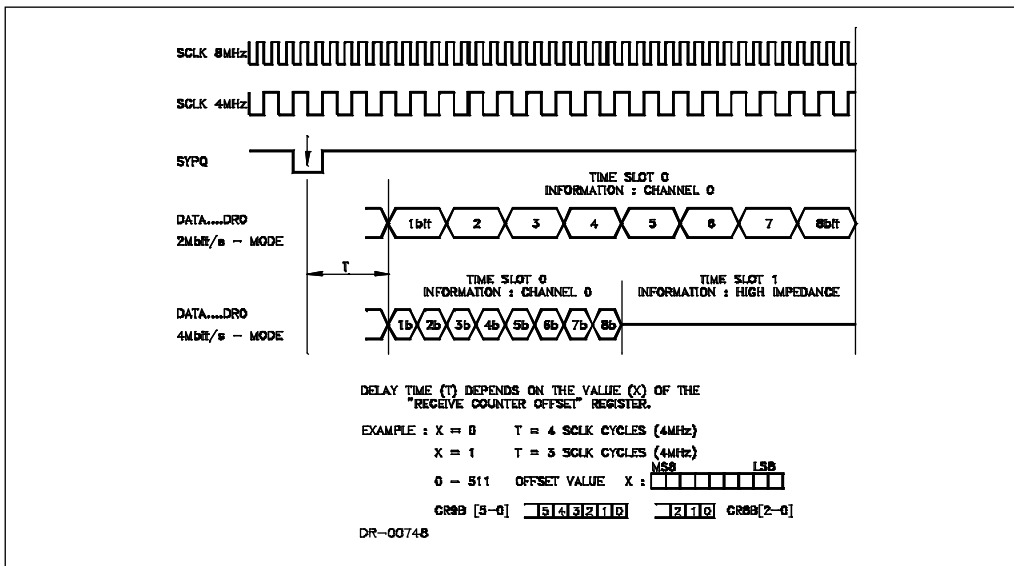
SCLK 8MHz

SCLK 4MHz

SYPQ

TIME SLOT 0
INFORMATION : CHANNEL 0

DATA....DR0
2Mbit/s – MODE

1bit 2 3 4 5 6 7 8bit

T

TIME SLOT 0
INFORMATION : CHANNEL 0

TIME SLOT 1
INFORMATION : HIGH IMPEDANCE

DATA....DR0
4Mbit/s – MODE

1b 2b 3b 4b 5b 6b 7b 8b

DELAY TIME (T) DEPENDS ON THE VALUE (X) OF THE "RECEIVE COUNTER OFFSET" REGISTER.

EXAMPLE : X = 0 T = 4 SCLK CYCLES (4MHz)

X = 1 T = 5 SCLK CYCLES (4MHz)

0 – 511 OFFSET VALUE X : MSB LSB

CR9B [5–0] 5 4 3 2 1 0 2 1 0 CR8B[2–0]

DR–00748